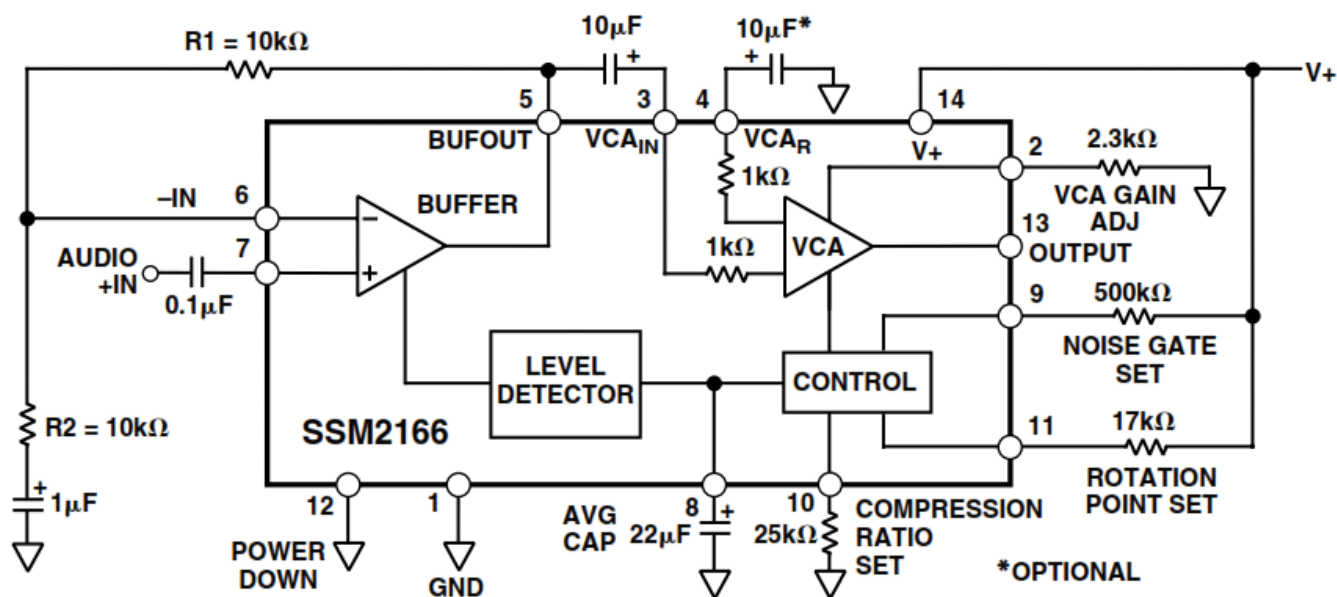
R1 = 10kΩ

10$\mu$F

+

10$\mu$F*

+

V+

5

3

4

14

BUFOUT

VCA$_{IN}$

VCA$_R$

V+

2

2.3kΩ

1kΩ

VCA GAIN ADJ

–IN

6

BUFFER

–

13

AUDIO +IN

7

+

1kΩ

VCA

OUTPUT

0.1$\mu$F

9

500kΩ

NOISE GATE SET

LEVEL DETECTOR

CONTROL

R2 = 10kΩ

SSM2166

11

17kΩ

ROTATION POINT SET

+

1$\mu$F

12

1

8

+

10

COMPRESSION RATIO SET

AVG CAP

22$\mu$F

25kΩ

POWER DOWN

GND

*OPTIONAL